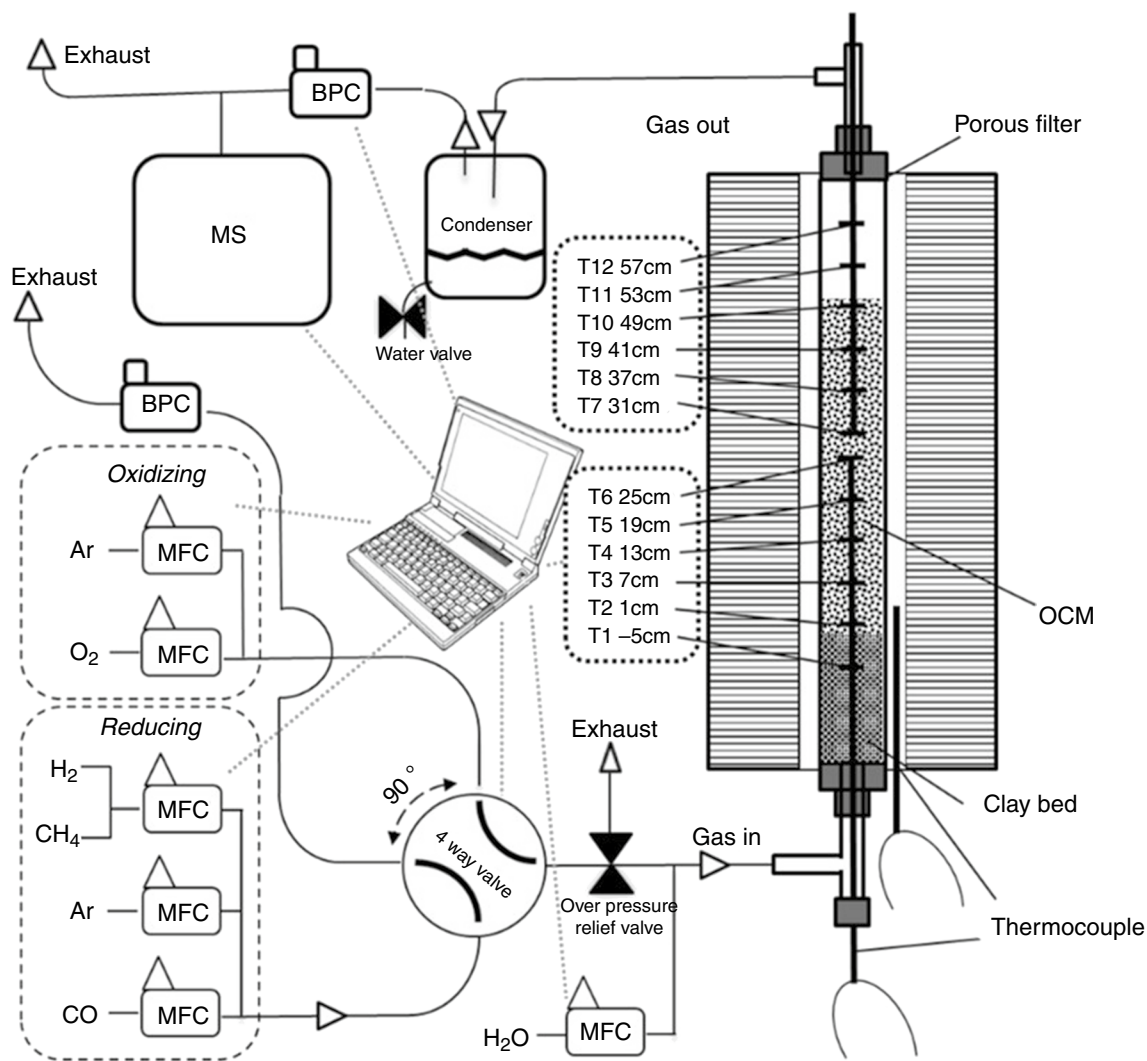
Exhaust

BPC

Gas out

Porous filter

MS

Condenser

Exhaust

Water valve

T12 57cm
T11 53cm
T10 49cm
T9 41cm
T8 37cm
T7 31cm

BPC

Oxidizing

Ar MFC

$O_2$ MFC

T6 25cm
T5 19cm
T4 13cm
T3 7cm
T2 1cm
T1 –5cm

OCM

Reducing

$H_2$

$CH_4$ MFC

Ar MFC

CO MFC

90 °

4 way valve

Exhaust

Gas in

Over pressure relief valve

Clay bed

Thermocouple

$H_2O$ MFC